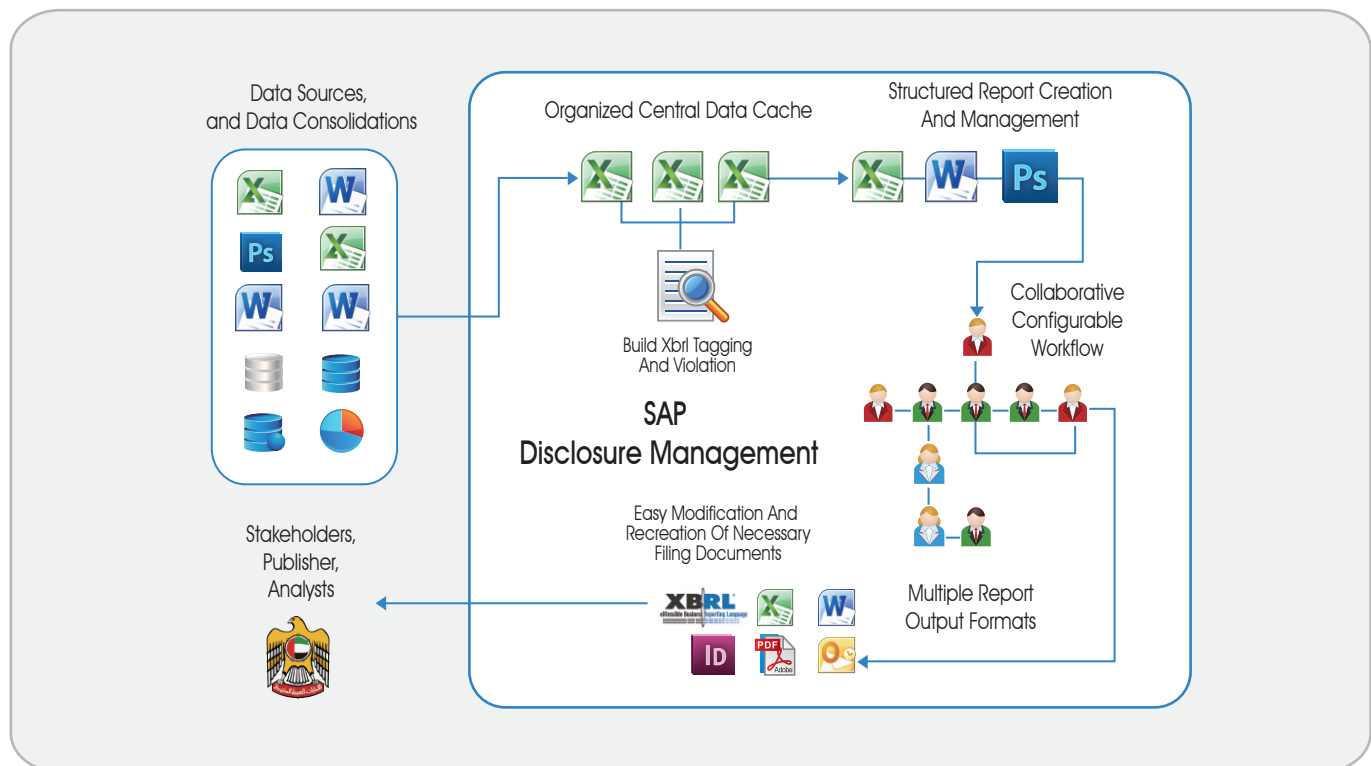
Data Sources, and Data Consolidations

Organized Central Data Cache

Structured Report Creation And Management

Build Xbrl Tagging And Violation

Collaborative Configurable Workflow

SAP Disclosure Management

Easy Modification And Recreation Of Necessary Filing Documents

Stakeholders, Publisher, Analysts

XBRL
eXtensible Business Reporting Language

Multiple Report Output Formats

PDF
Adobe